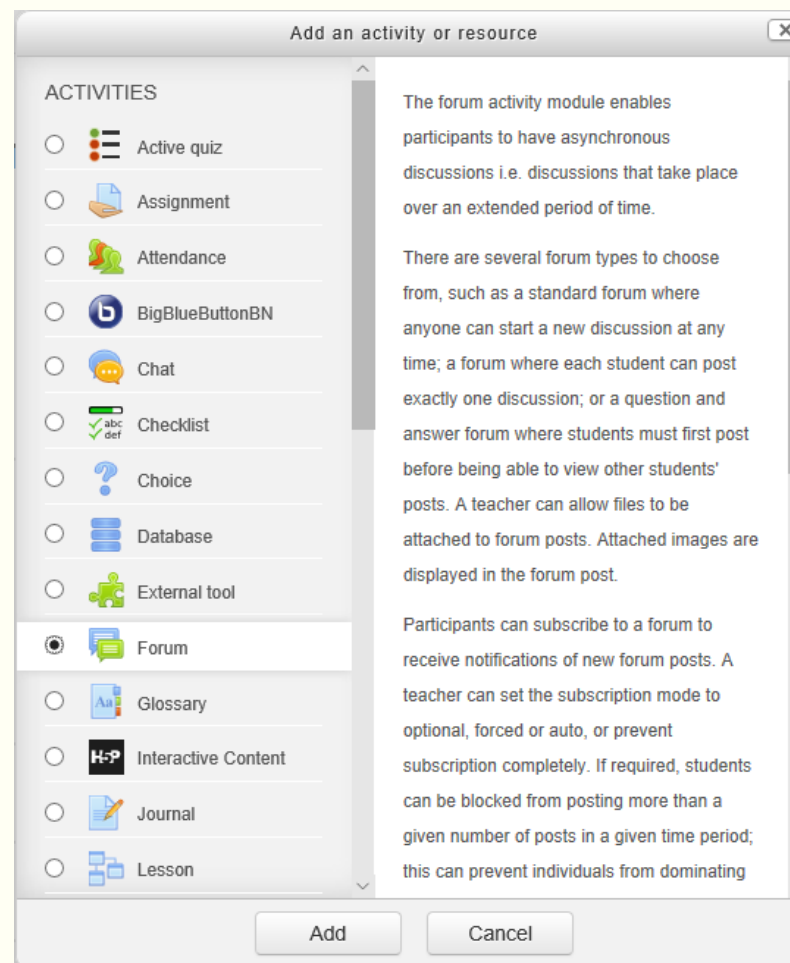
Add an activity or resource

ACTIVITIES

Active quiz

Assignment

Attendance

BigBlueButtonBN

Chat

Checklist

Choice

Database

External tool

Forum

Glossary

Interactive Content

Journal

Lesson

The forum activity module enables participants to have asynchronous discussions i.e. discussions that take place over an extended period of time.

There are several forum types to choose from, such as a standard forum where anyone can start a new discussion at any time; a forum where each student can post exactly one discussion; or a question and answer forum where students must first post before being able to view other students' posts. A teacher can allow files to be attached to forum posts. Attached images are displayed in the forum post.

Participants can subscribe to a forum to receive notifications of new forum posts. A teacher can set the subscription mode to optional, forced or auto, or prevent subscription completely. If required, students can be blocked from posting more than a given number of posts in a given time period; this can prevent individuals from dominating

Add

Cancel